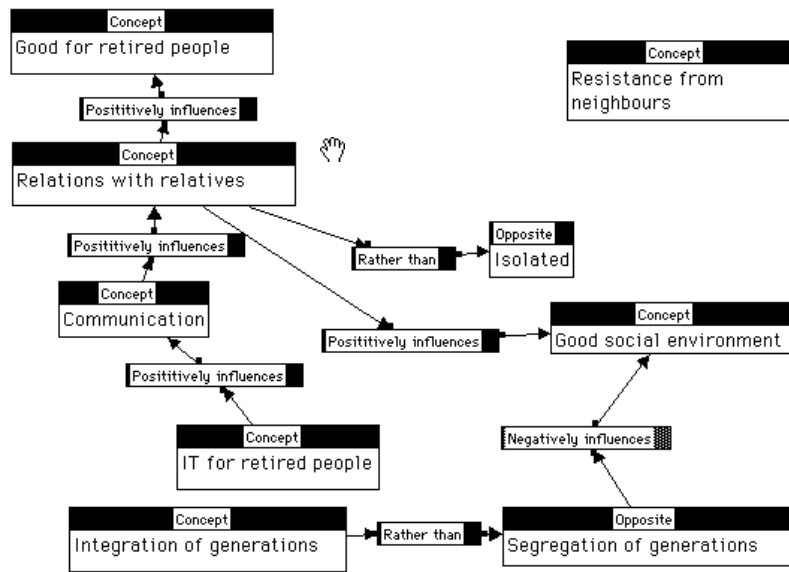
Concept
Good for retired people

Concept
Resistance from neighbours

Posititively influences

Concept
Relations with relatives

Positively influences

Opposite
Isolated

Rather than

Concept
Communication

Posititively influences

Concept
Good social environment

Positively influences

Negatively influences

Concept
IT for retired people

Concept
Integration of generations

Rather than

Opposite
Segregation of generations